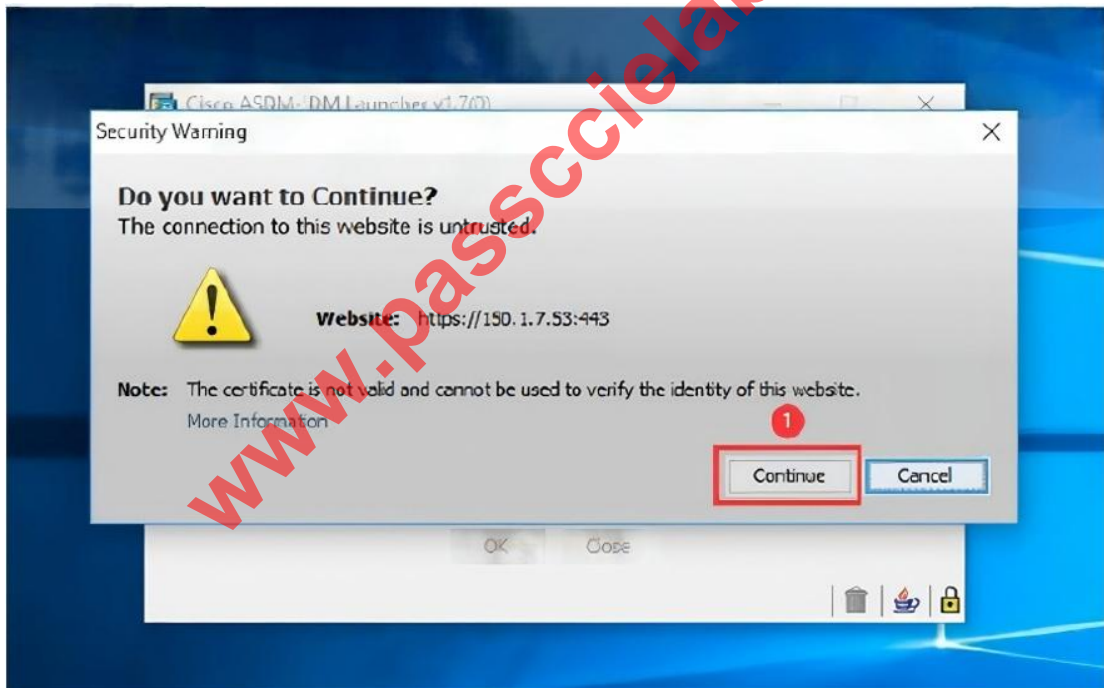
Cisco ASDM-IDM Launcher v1.7(0)

Security Warning

Do you want to Continue?
The connection to this website is untrusted.

Website: https://150.1.7.53:443

Note: The certificate is not valid and cannot be used to verify the identity of this website.
More Information

1

Continue Cancel

OK Close

www.passcciela